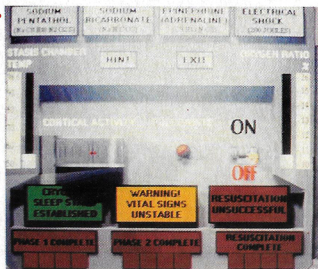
SODIUM PENTATHOL
SODIUM BICARBONATE
EPINEPHRINE (ADRENALINE)
ELECTRICAL SHOCK (200 JOULES)
STASIS CHAMBER TEMP
HINT
EXIT
OXYGEN RATIO %
CORTICAL ACTIVITY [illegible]
ON
OFF
CRYO SLEEP STATE ESTABLISHED
WARNING! VITAL SIGNS UNSTABLE
RESUSCITATION UNSUCCESSFUL
PHASE 1 COMPLETE
PHASE 2 COMPLETE
RESUSCITATION COMPLETE